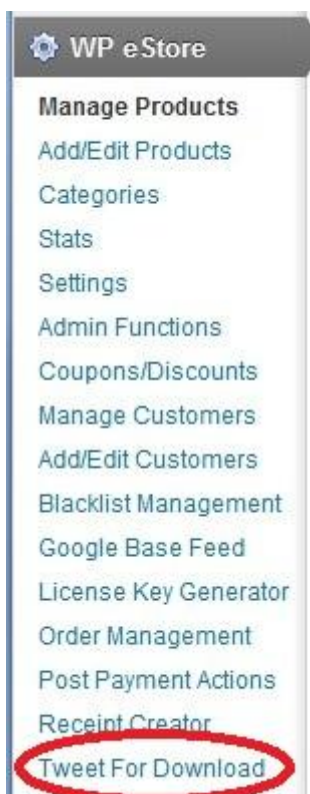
WP eStore

Manage Products
Add/Edit Products
Categories
Stats
Settings
Admin Functions
Coupons/Discounts
Manage Customers
Add/Edit Customers
Blacklist Management
Google Base Feed
License Key Generator
Order Management
Post Payment Actions
Receipt Creator
Tweet For Download